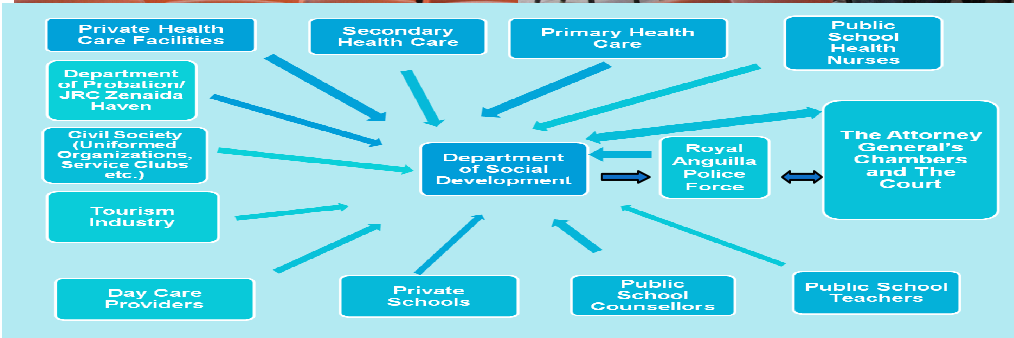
Private Health Care Facilities

Secondary Health Care

Primary Health Care

Public School Health Nurses

Department of Probation/ JRC Zenaida Haven

Civil Society (Uniformed Organizations, Service Clubs etc.)

Department of Social Development

Royal Anguilla Police Force

The Attorney General's Chambers and The Court

Tourism Industry

Day Care Providers

Private Schools

Public School Counsellors

Public School Teachers